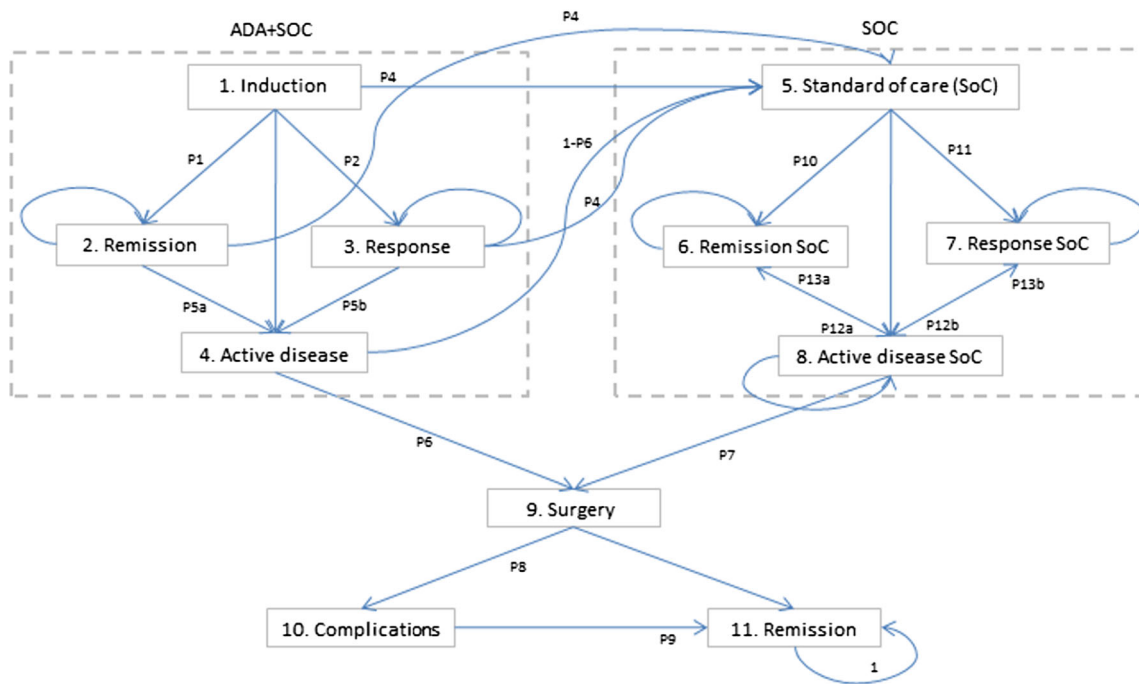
ADA+SOC

P4

SOC

1. Induction

P4

5. Standard of care (SoC)

P1

P2

1-P6

P10

P11

P4

2. Remission

3. Response

6. Remission SoC

7. Response SoC

P13a

P13b

P5a

P5b

P12a

P12b

4. Active disease

8. Active disease SoC

P6

P7

9. Surgery

P8

10. Complications

P9

11. Remission

1